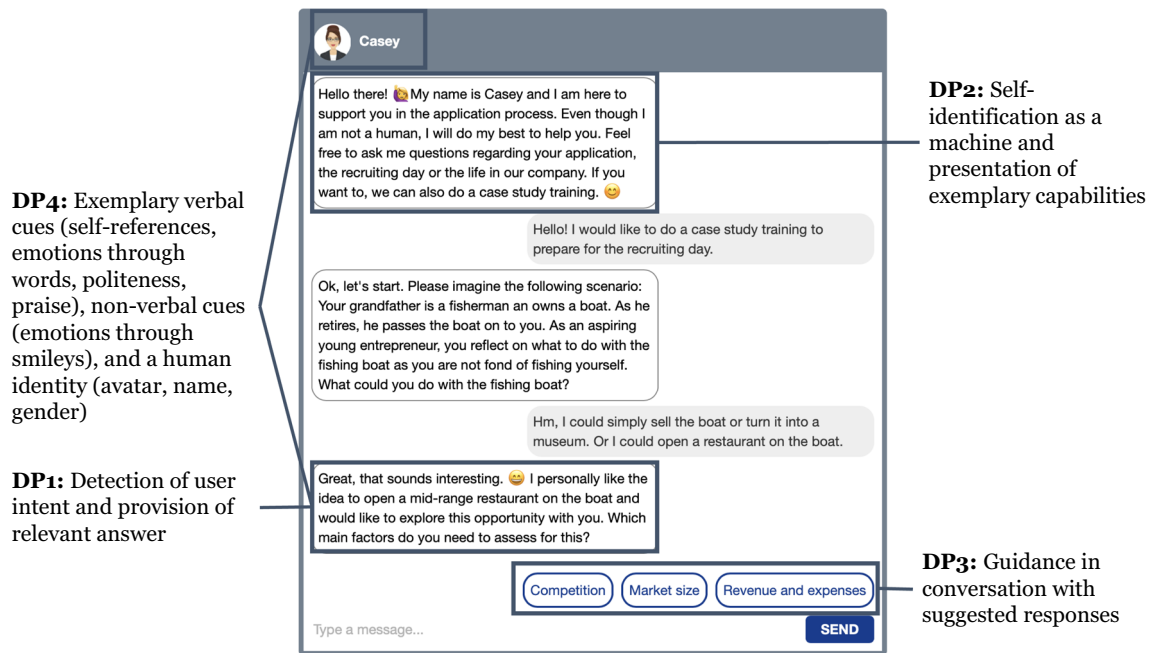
DP4: Exemplary verbal cues (self-references, emotions through words, politeness, praise), non-verbal cues (emotions through smileys), and a human identity (avatar, name, gender)

DP1: Detection of user intent and provision of relevant answer

Casey

Hello there! 🙋 My name is Casey and I am here to support you in the application process. Even though I am not a human, I will do my best to help you. Feel free to ask me questions regarding your application, the recruiting day or the life in our company. If you want to, we can also do a case study training. 😊

Hello! I would like to do a case study training to prepare for the recruiting day.

Ok, let's start. Please imagine the following scenario: Your grandfather is a fisherman an owns a boat. As he retires, he passes the boat on to you. As an aspiring young entrepreneur, you reflect on what to do with the fishing boat as you are not fond of fishing yourself. What could you do with the fishing boat?

Hm, I could simply sell the boat or turn it into a museum. Or I could open a restaurant on the boat.

Great, that sounds interesting. 😀 I personally like the idea to open a mid-range restaurant on the boat and would like to explore this opportunity with you. Which main factors do you need to assess for this?

Competition

Market size

Revenue and expenses

Type a message...

SEND

DP2: Self-identification as a machine and presentation of exemplary capabilities

DP3: Guidance in conversation with suggested responses